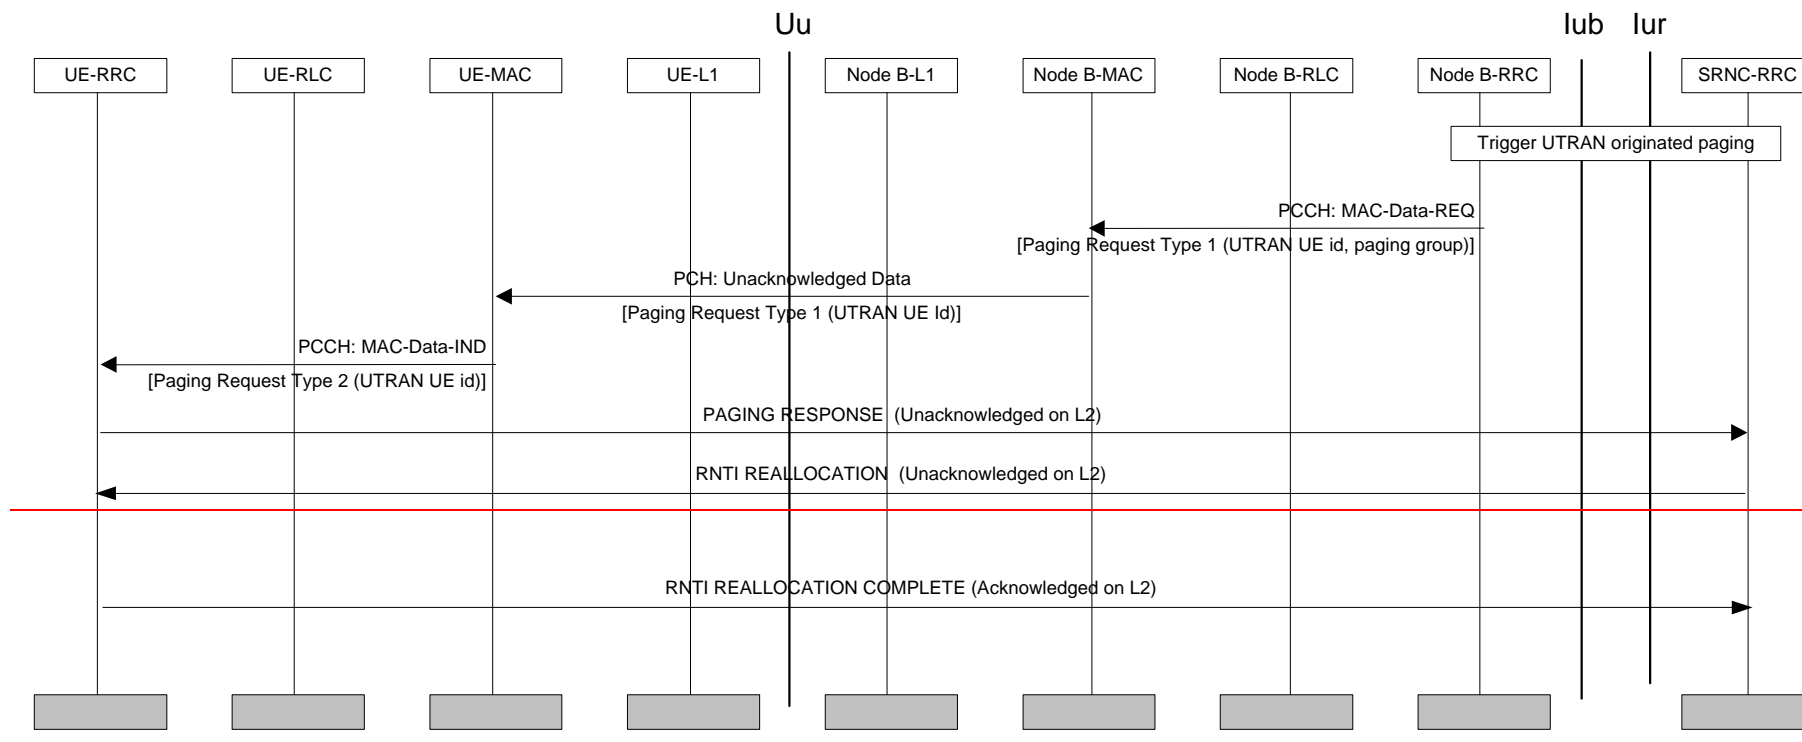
Uu

Iub Iur

UE-RRC

UE-RLC

UE-MAC

UE-L1

Node B-L1

Node B-MAC

Node B-RLC

Node B-RRC

SRNC-RRC

Trigger UTRAN originated paging

PCCH: MAC-Data-REQ

[Paging Request Type 1 (UTRAN UE id, paging group)]

PCH: Unacknowledged Data

[Paging Request Type 1 (UTRAN UE Id)]

PCCH: MAC-Data-IND

[Paging Request Type 2 (UTRAN UE id)]

PAGING RESPONSE (Unacknowledged on L2)

RNTI REALLOCATION (Unacknowledged on L2)

RNTI REALLOCATION COMPLETE (Acknowledged on L2)